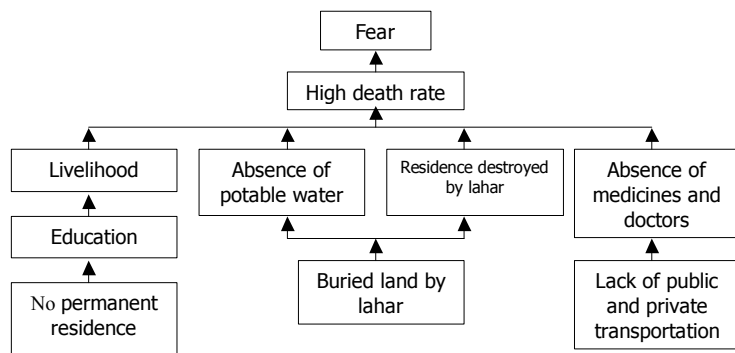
Fear

High death rate

Livelihood

Education

No permanent residence

Absence of potable water

Residence destroyed by lahar

Buried land by lahar

Absence of medicines and doctors

Lack of public and private transportation